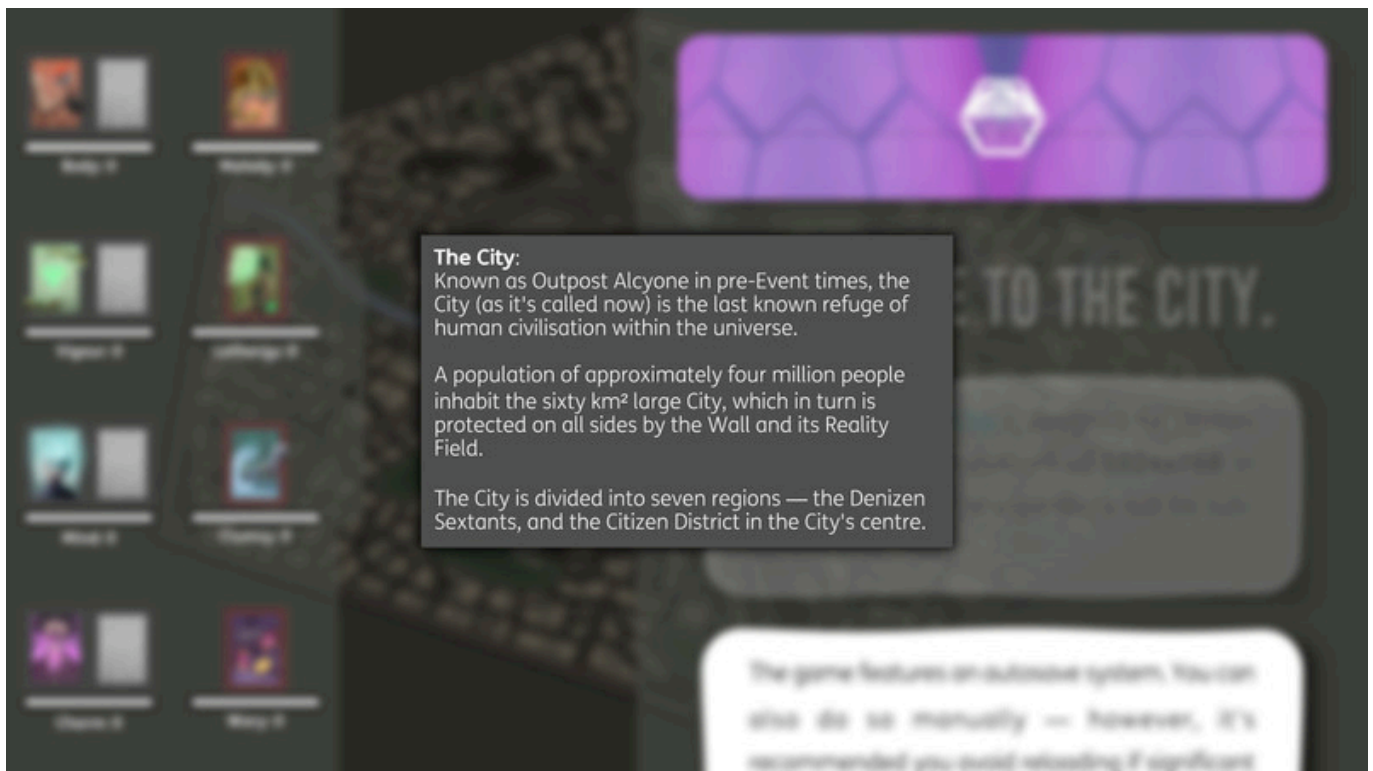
**The City**:
Known as Outpost Alcyone in pre-Event times, the City (as it's called now) is the last known refuge of human civilisation within the universe.

A population of approximately four million people inhabit the sixty km² large City, which in turn is protected on all sides by the Wall and its Reality Field.

The City is divided into seven regions — the Denizen Sextants, and the Citizen District in the City's centre.

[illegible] TO THE CITY.

The game features an autosave system. You can also do so manually — however, it's recommended you avoid reloading if significant